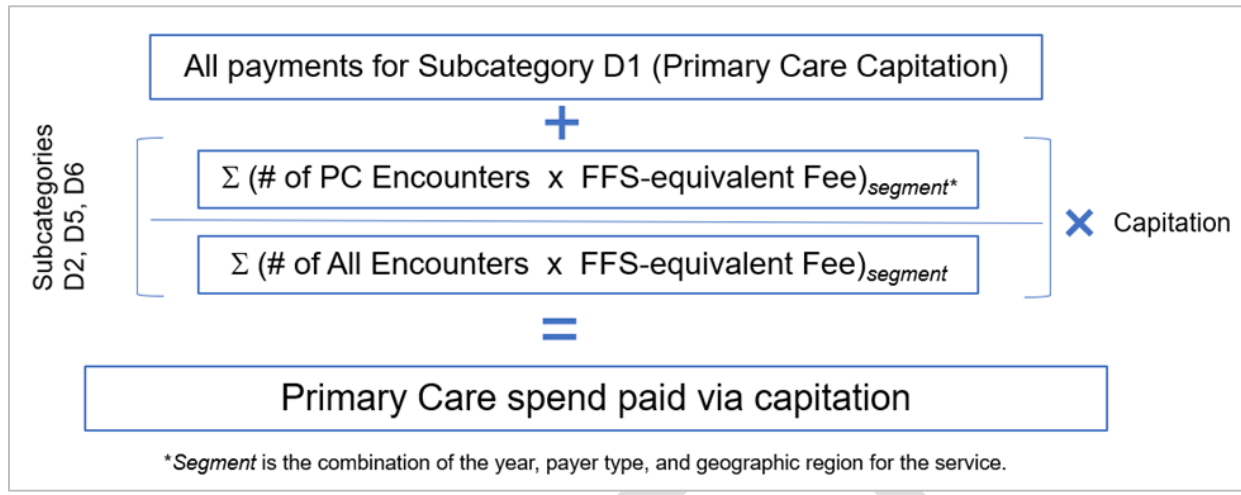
All payments for Subcategory D1 (Primary Care Capitation)

+

Subcategories D2, D5, D6

$\Sigma$ (# of PC Encounters x FFS-equivalent Fee)$_{segment*}$

$\Sigma$ (# of All Encounters x FFS-equivalent Fee)$_{segment}$

× Capitation

=

Primary Care spend paid via capitation

*Segment is the combination of the year, payer type, and geographic region for the service.